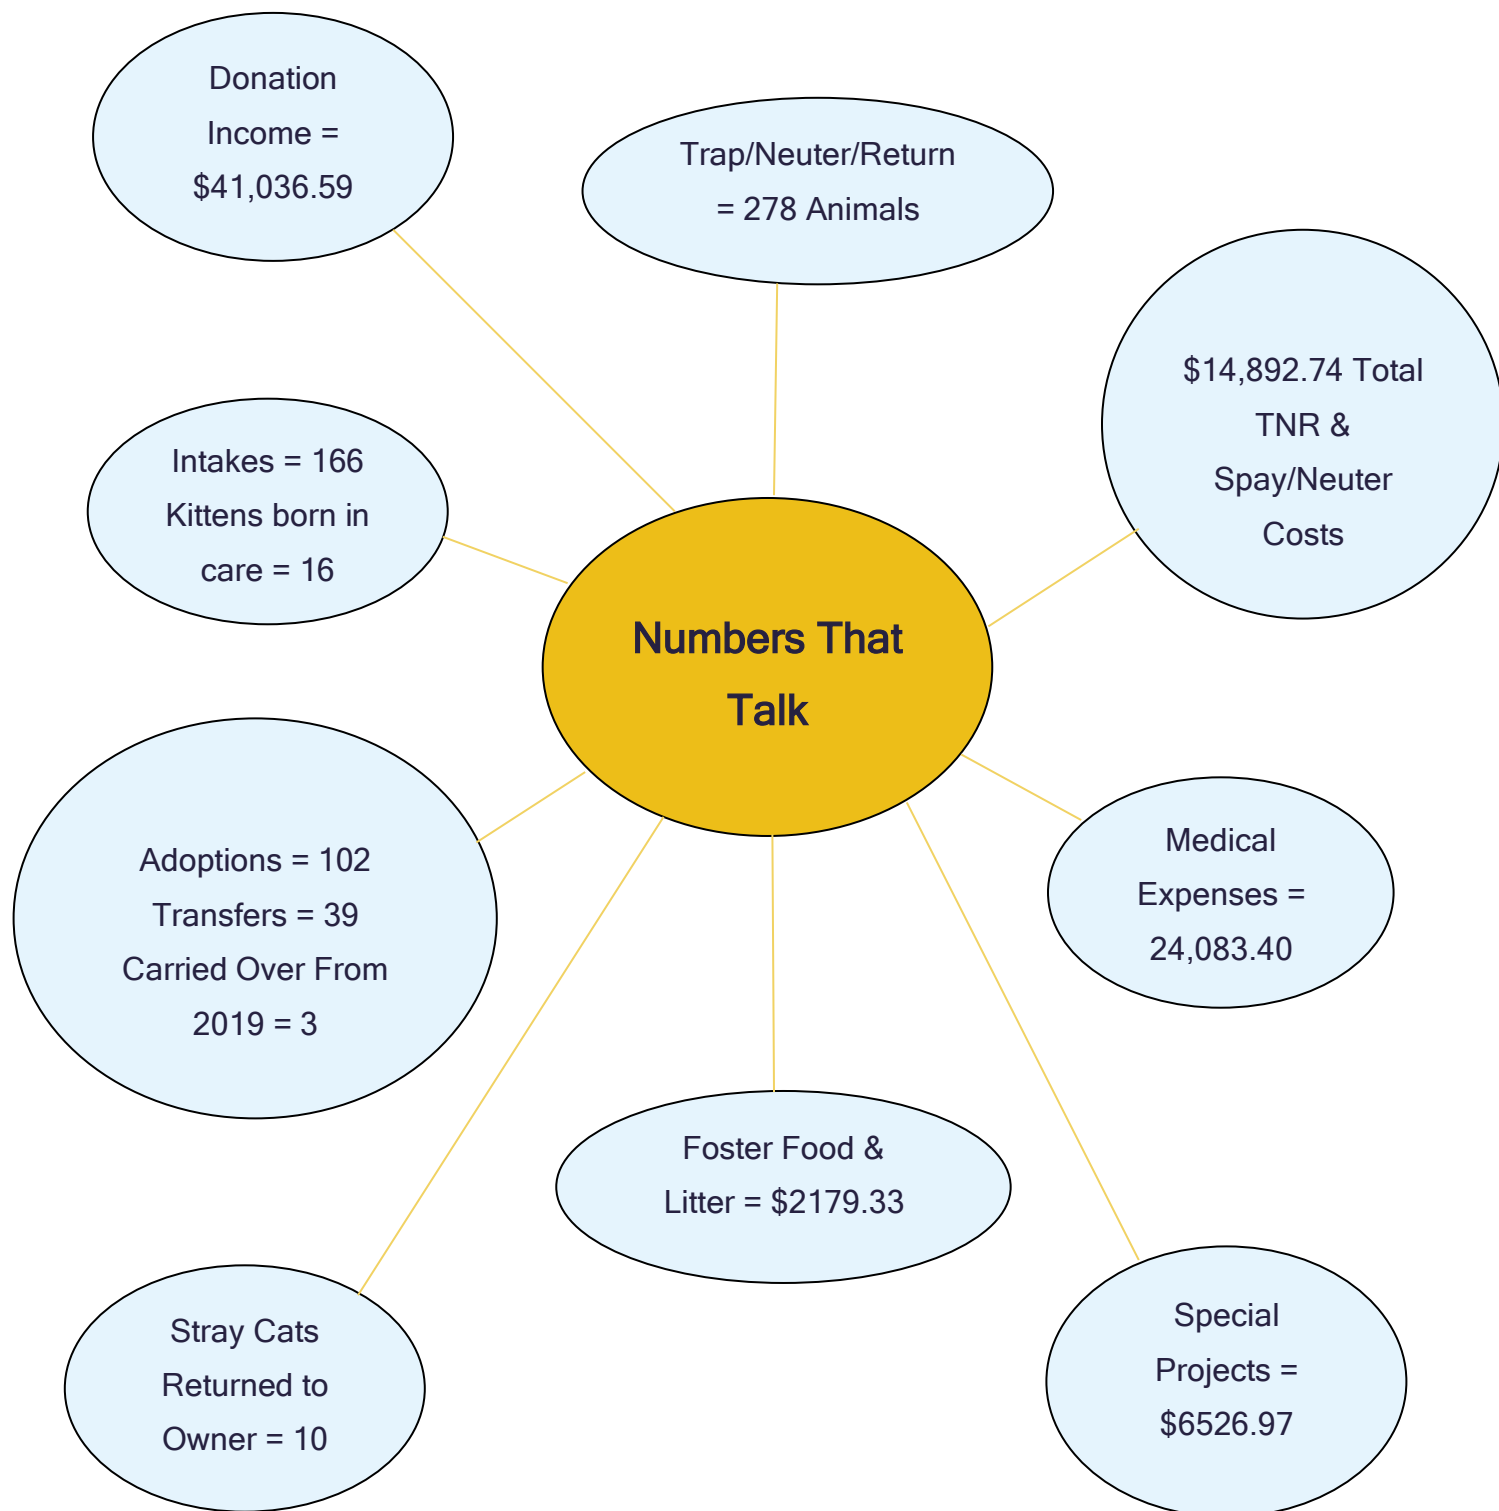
Donation Income = $41,036.59

Trap/Neuter/Return = 278 Animals

$14,892.74 Total TNR & Spay/Neuter Costs

Intakes = 166 Kittens born in care = 16

Numbers That Talk

Adoptions = 102 Transfers = 39 Carried Over From 2019 = 3

Medical Expenses = 24,083.40

Foster Food & Litter = $2179.33

Stray Cats Returned to Owner = 10

Special Projects = $6526.97